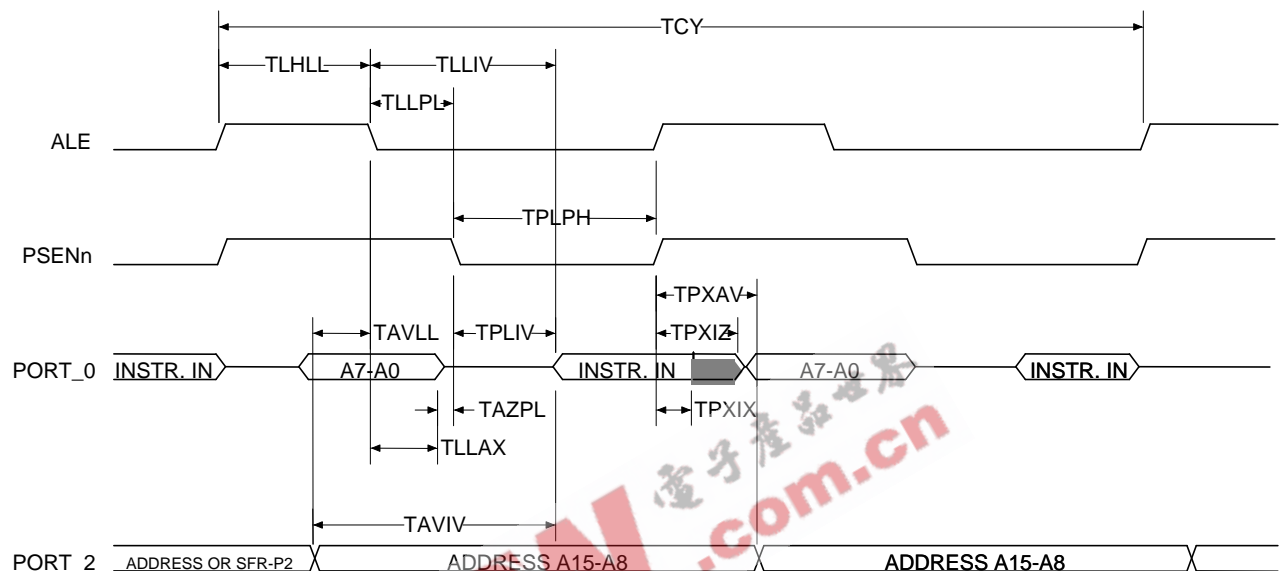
TCY
TLHLL
TLLIV
TLLPL
ALE
TPLPH
PSENn
TPXAV
TAVLL
TPLIV
TPXIZ
PORT_0
INSTR. IN
A7-A0
INSTR. IN
A7-A0
INSTR. IN
TAZPL
TPXIX
TLLAX
电子产品世界
.com.cn
TAVIV
PORT_2
ADDRESS OR SFR-P2
ADDRESS A15-A8
ADDRESS A15-A8